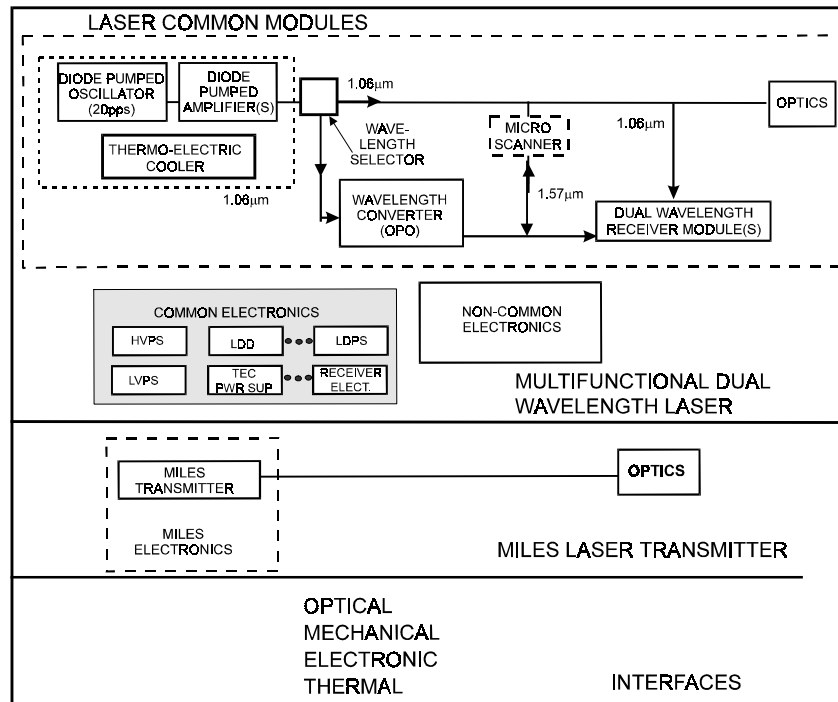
LASER COMMON MODULES

DIODE PUMPED OSCILLATOR (20pps)

DIODE PUMPED AMPLIFIER(S)

THERMO-ELECTRIC COOLER

1.06μm

1.06μm

WAVE-LENGTH SELECTOR

MICRO SCANNER

OPTICS

1.06μm

1.57μm

WAVELENGTH CONVERTER (OPO)

DUAL WAVELENGTH RECEIVER MODULE(S)

COMMON ELECTRONICS

HVPS

LDD

LDPS

LVPS

TEC PWR SUP

RECEIVER ELECT.

NON-COMMON ELECTRONICS

MULTIFUNCTIONAL DUAL WAVELENGTH LASER

MILES TRANSMITTER

MILES ELECTRONICS

OPTICS

MILES LASER TRANSMITTER

OPTICAL
MECHANICAL
ELECTRONIC
THERMAL

INTERFACES